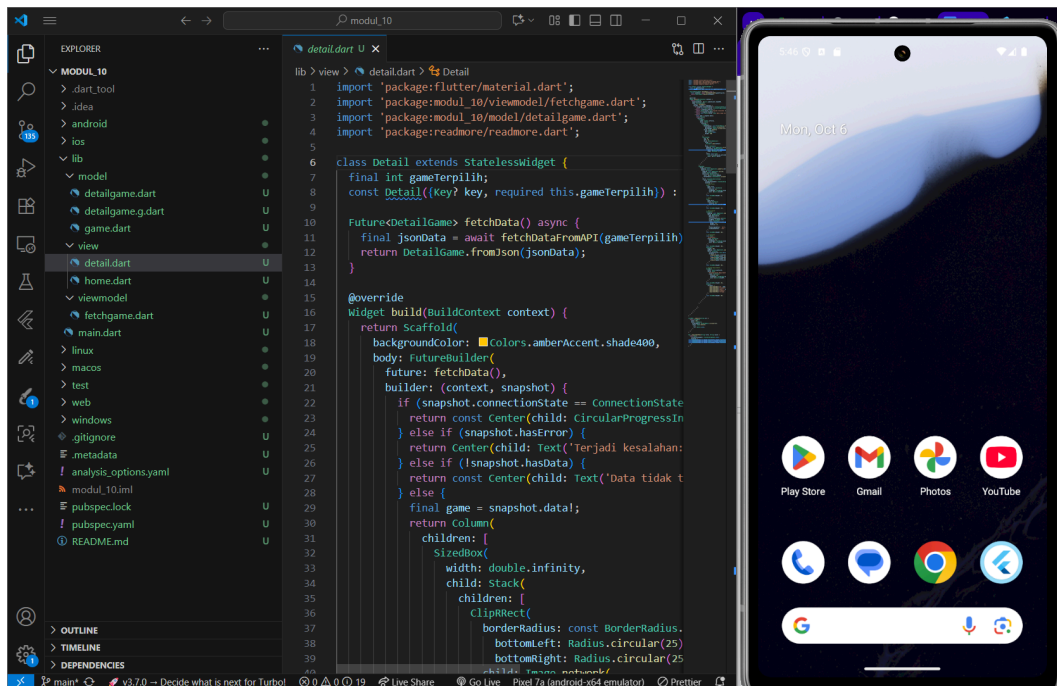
modul_10

EXPLORER ...
MODUL_10
> .dart_tool
> .idea
> android
> ios
lib
model
detailgame.dart U
detailgame.g.dart U
game.dart U
view
detail.dart U
home.dart U
viewmodel
fetchgame.dart U
main.dart U
> linux
> macos
> test
> web
> windows
.gitignore U
.metadata U
analysis_options.yaml U
modul_10.iml
pubspec.lock U
pubspec.yaml U
README.md U

> OUTLINE
> TIMELINE
> DEPENDENCIES

detail.dart U ×

lib > view > detail.dart > Detail

1 import 'package:flutter/material.dart';
2 import 'package:modul_10/viewmodel/fetchgame.dart';
3 import 'package:modul_10/model/detailgame.dart';
4 import 'package:readmore/readmore.dart';
5
6 class Detail extends StatelessWidget {
7 final int gameTerpilih;
8 const Detail({Key? key, required this.gameTerpilih}) :
9
10 Future<DetailGame> fetchData() async {
11 final jsonData = await fetchDataFromAPI(gameTerpilih)
12 return DetailGame.fromJson(jsonData);
13 }
14
15 @override
16 Widget build(BuildContext context) {
17 return Scaffold(
18 backgroundColor: Colors.amberAccent.shade400,
19 body: FutureBuilder(
20 future: fetchData(),
21 builder: (context, snapshot) {
22 if (snapshot.connectionState == ConnectionState
23 return const Center(child: CircularProgressIn
24 } else if (snapshot.hasError) {
25 return Center(child: Text('Terjadi kesalahan:
26 } else if (!snapshot.hasData) {
27 return const Center(child: Text('Data tidak t
28 } else {
29 final game = snapshot.data!;
30 return Column(
31 children: [
32 SizedBox(
33 width: double.infinity,
34 child: Stack(
35 children: [
36 ClipRRect(
37 borderRadius: const BorderRadius.
38 bottomLeft: Radius.circular(25)
39 bottomRight: Radius.circular(25
40 child: Image.network(

main* v3.7.0 → Decide what is next for Turbo! ⊗ 0 ⚠ 0 ⓘ 19 Live Share Go Live Pixel 7a (android-x64 emulator) Prettier

5:46
Mon, Oct 6
Play Store
Gmail
Photos
YouTube